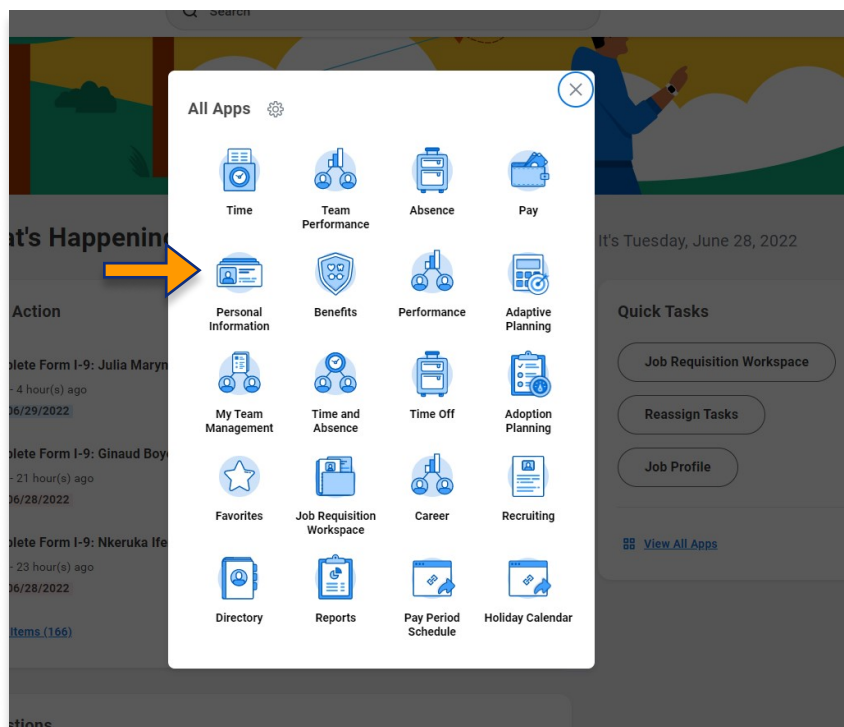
Search

All Apps

Time
Team Performance
Absence
Pay

Personal Information
Benefits
Performance
Adaptive Planning

My Team Management
Time and Absence
Time Off
Adoption Planning

Favorites
Job Requisition Workspace
Career
Recruiting

Directory
Reports
Pay Period Schedule
Holiday Calendar

at's Happening

It's Tuesday, June 28, 2022

Action

plete Form I-9: Julia Maryn
- 4 hour(s) ago
06/29/2022

plete Form I-9: Ginaud Boy
- 21 hour(s) ago
06/28/2022

plete Form I-9: Nkeruka Ife
- 23 hour(s) ago
06/28/2022

Items (166)

Quick Tasks

Job Requisition Workspace

Reassign Tasks

Job Profile

View All Apps

tions